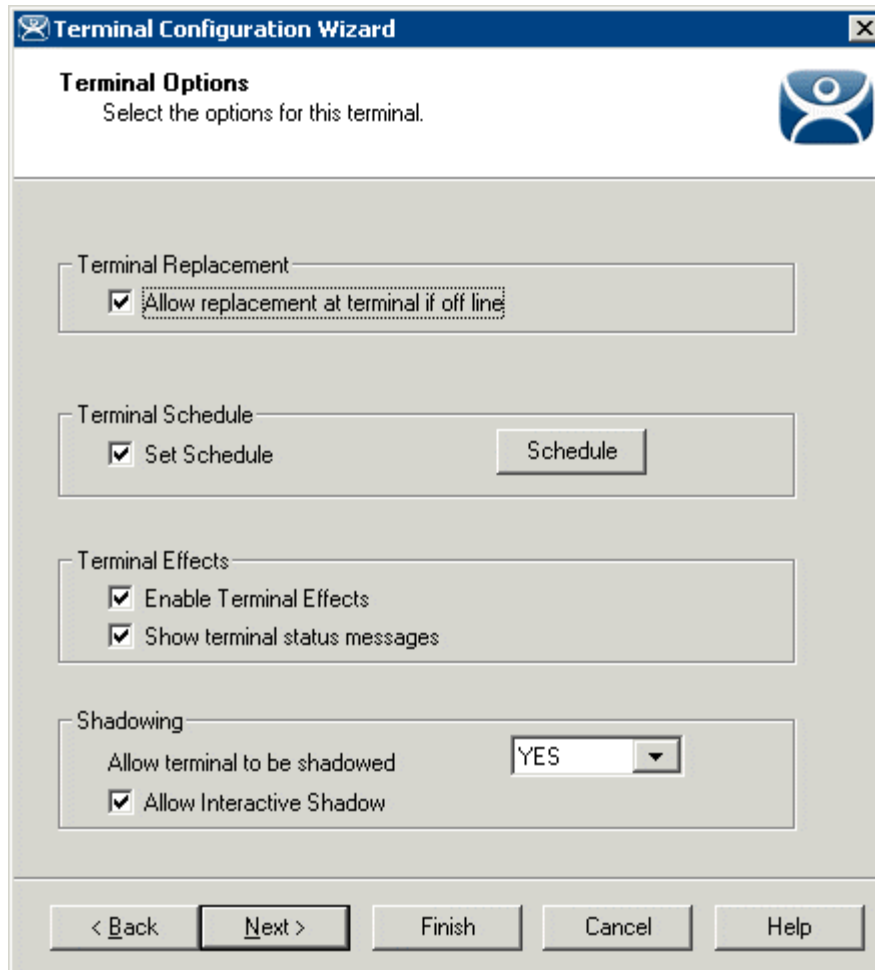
Terminal Configuration Wizard

Terminal Options
Select the options for this terminal.

Terminal Replacement
Allow replacement at terminal if off line

Terminal Schedule
Set Schedule
Schedule

Terminal Effects
Enable Terminal Effects
Show terminal status messages

Shadowing
Allow terminal to be shadowed
YES
Allow Interactive Shadow

< Back
Next >
Finish
Cancel
Help